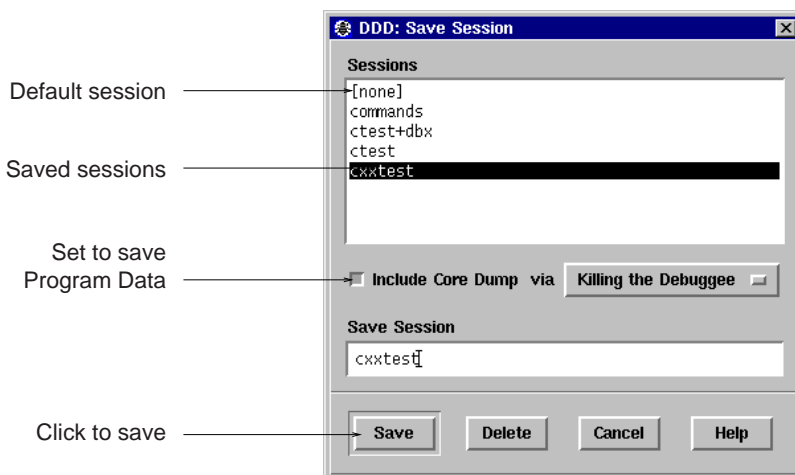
DDD: Save Session

Sessions

Default session
[none]
commands
ctest+dbx
ctest
cxxtest
Saved sessions

Set to save Program Data
Include Core Dump via Killing the Debuggee

Save Session

cxxtest

Click to save
Save
Delete
Cancel
Help